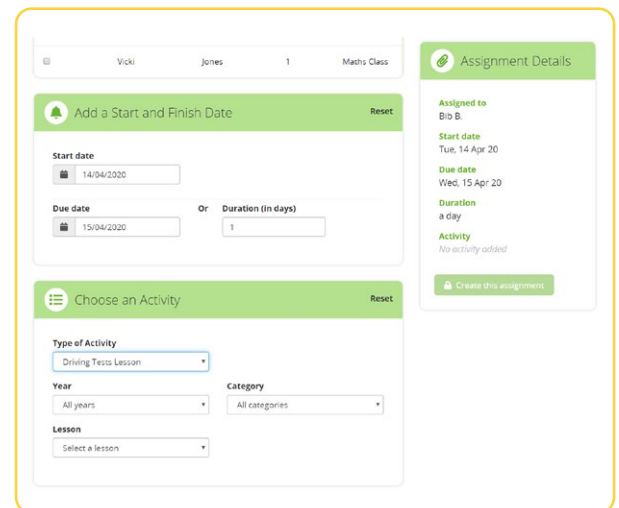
Vicki Jones 1 Maths Class

Add a Start and Finish Date

Reset

Start date

14/04/2020

Due date

15/04/2020

Or

Duration (in days)

1

Choose an Activity

Reset

Type of Activity

Driving Tests Lesson

Year

All years

Category

All categories

Lesson

Select a lesson

Assignment Details

Assigned to

Bib B.

Start date

Tue, 14 Apr 20

Due date

Wed, 15 Apr 20

Duration

a day

Activity

No activity added

Create this assignment